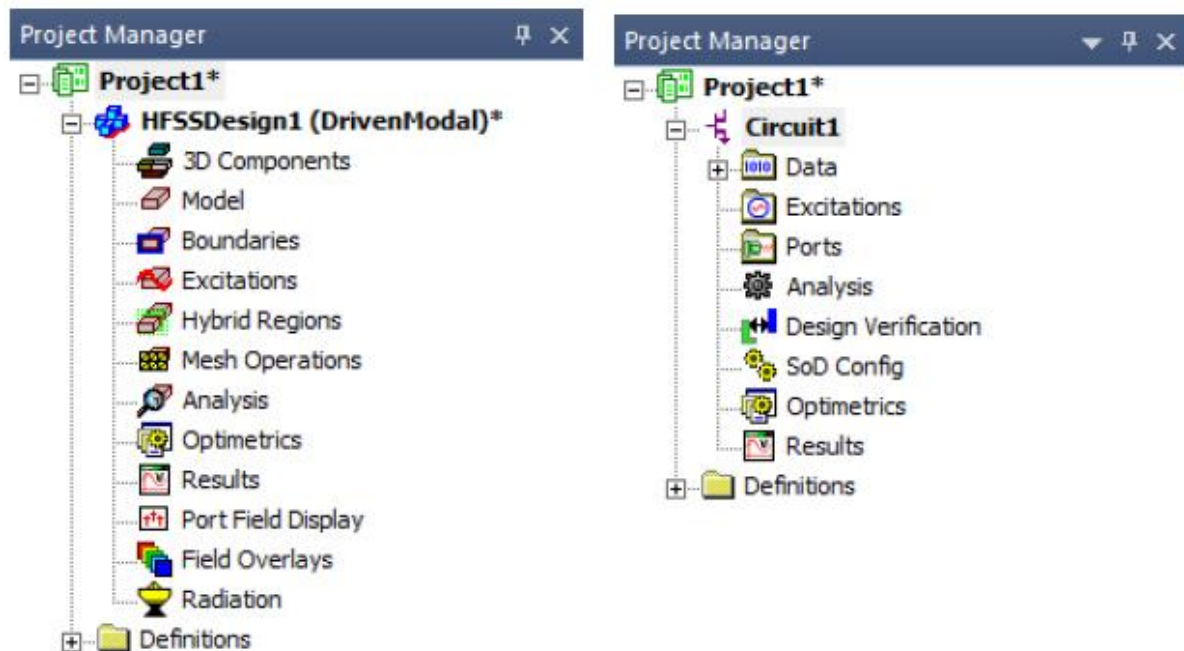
Project Manager

Project1*
HFSSDesign1 (DrivenModal)*
3D Components
Model
Boundaries
Excitations
Hybrid Regions
Mesh Operations
Analysis
Optimetrics
Results
Port Field Display
Field Overlays
Radiation
Definitions

Project Manager

Project1*
Circuit1
Data
Excitations
Ports
Analysis
Design Verification
SoD Config
Optimetrics
Results
Definitions